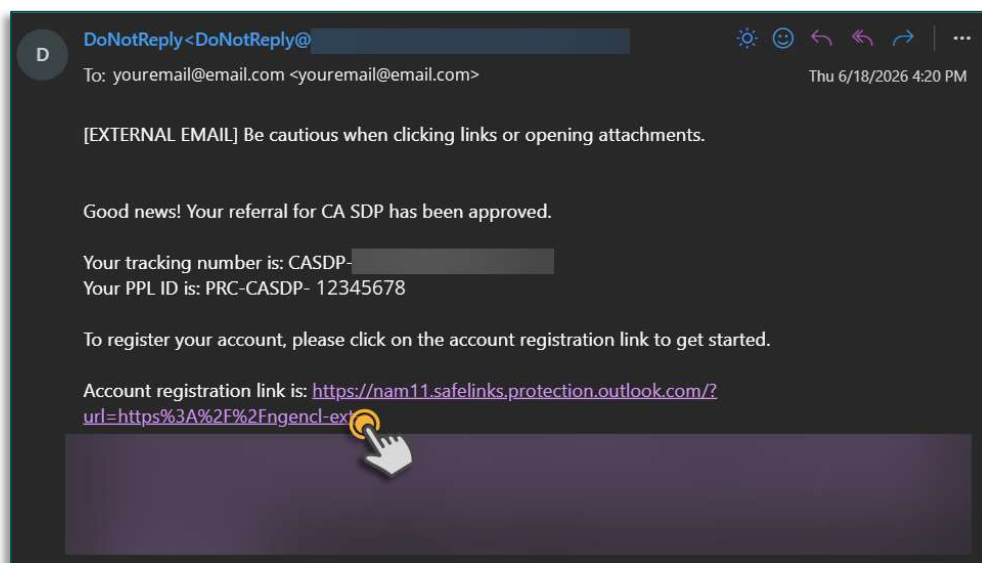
D

DoNotReply<DoNotReply@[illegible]

To: youremail@email.com <youremail@email.com>

Thu 6/18/2026 4:20 PM

[EXTERNAL EMAIL] Be cautious when clicking links or opening attachments.

Good news! Your referral for CA SDP has been approved.

Your tracking number is: CASDP-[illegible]
Your PPL ID is: PRC-CASDP- 12345678

To register your account, please click on the account registration link to get started.

Account registration link is: https://nam11.safelinks.protection.outlook.com/?url=https%3A%2F%2Fngencl-ext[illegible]